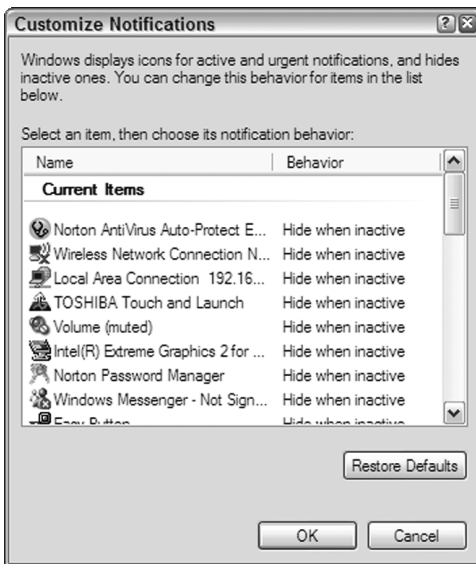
Customize Notifications

Windows displays icons for active and urgent notifications, and hides inactive ones. You can change this behavior for items in the list below.

Select an item, then choose its notification behavior:

| Name | Behavior |
|---|---|
| **Current Items** | |
| Norton AntiVirus Auto-Protect E... | Hide when inactive |
| Wireless Network Connection N... | Hide when inactive |
| Local Area Connection 192.16... | Hide when inactive |
| TOSHIBA Touch and Launch | Hide when inactive |
| Volume (muted) | Hide when inactive |
| Intel(R) Extreme Graphics 2 for ... | Hide when inactive |
| Norton Password Manager | Hide when inactive |
| Windows Messenger - Not Sign... | Hide when inactive |
| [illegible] | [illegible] |

Restore Defaults

OK Cancel